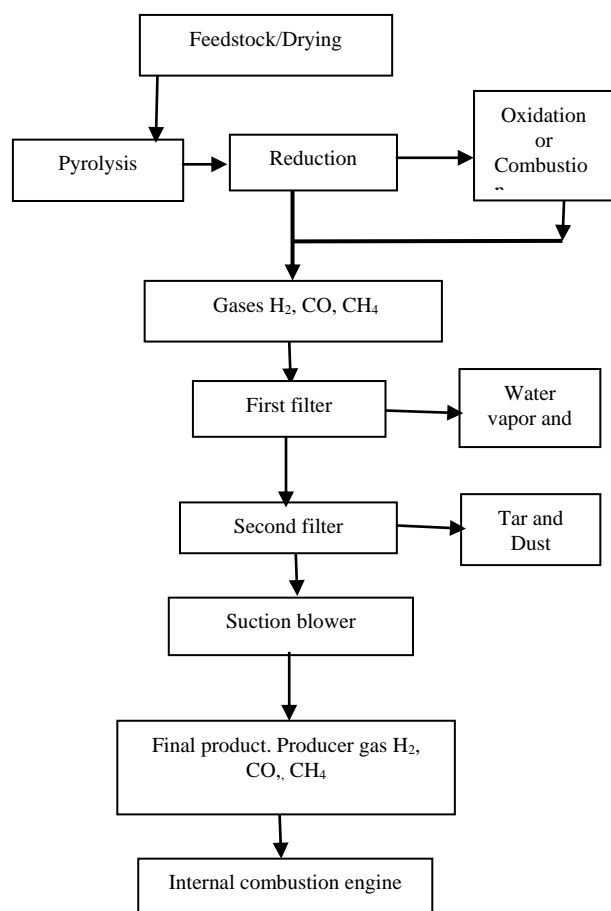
Feedstock/Drying

Pyrolysis

Reduction

Oxidation or Combustio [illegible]

Gases $H_2$, CO, $CH_4$

First filter

Water vapor and

Second filter

Tar and Dust

Suction blower

Final product. Producer gas $H_2$, CO, $CH_4$

Internal combustion engine